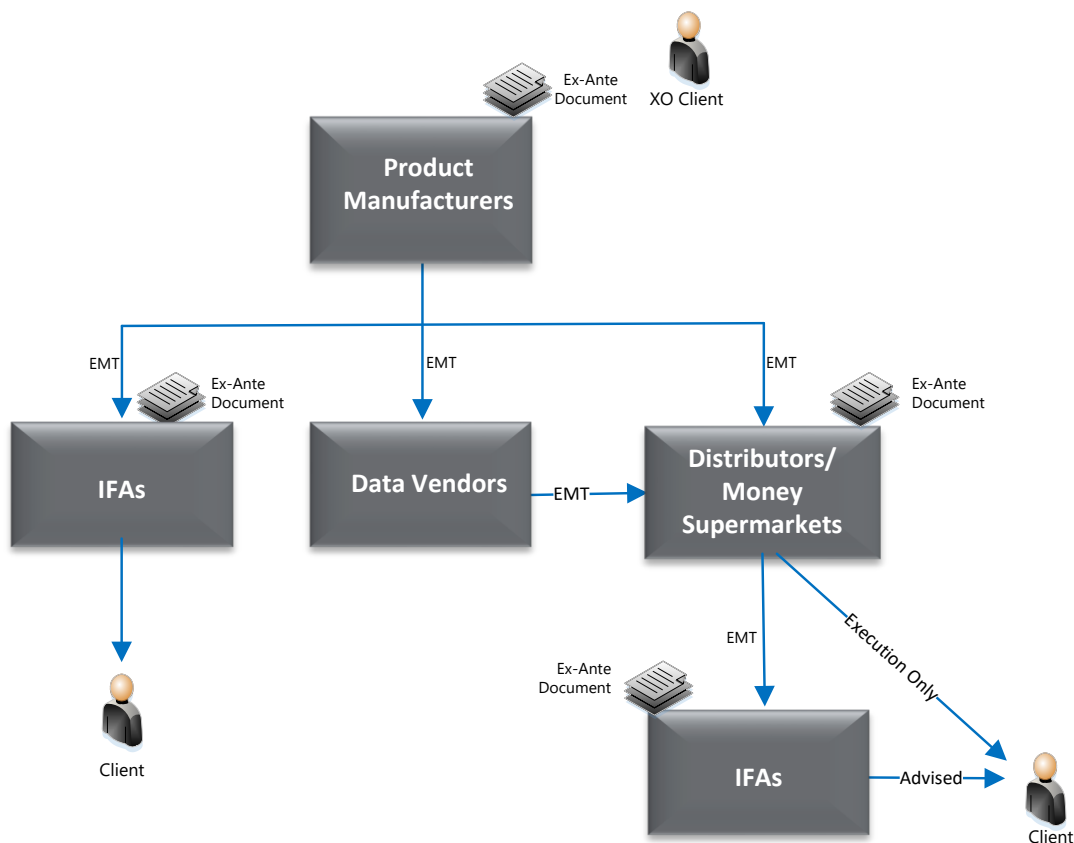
Ex-Ante Document

XO Client

Product Manufacturers

EMT

EMT

EMT

Ex-Ante Document

Ex-Ante Document

IFAs

Data Vendors

EMT

Distributors/ Money Supermarkets

Client

EMT

Execution Only

Ex-Ante Document

IFAs

Advised

Client